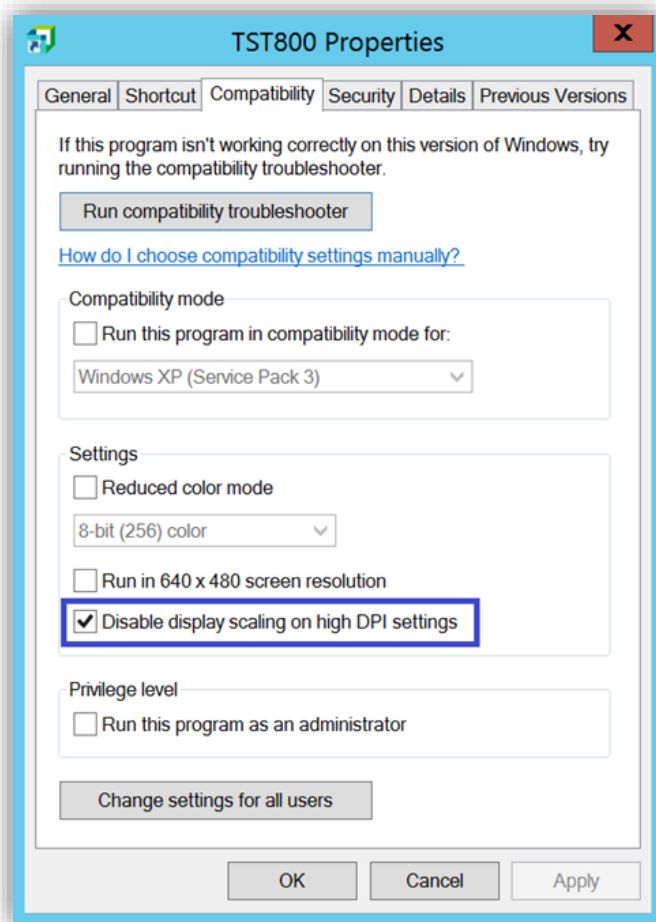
TST800 Properties

X

General | Shortcut | Compatibility | Security | Details | Previous Versions

If this program isn't working correctly on this version of Windows, try running the compatibility troubleshooter.

Run compatibility troubleshooter

How do I choose compatibility settings manually?

Compatibility mode

Run this program in compatibility mode for:

Windows XP (Service Pack 3)

Settings

Reduced color mode

8-bit (256) color

Run in 640 x 480 screen resolution

Disable display scaling on high DPI settings

Privilege level

Run this program as an administrator

Change settings for all users

OK | Cancel | Apply